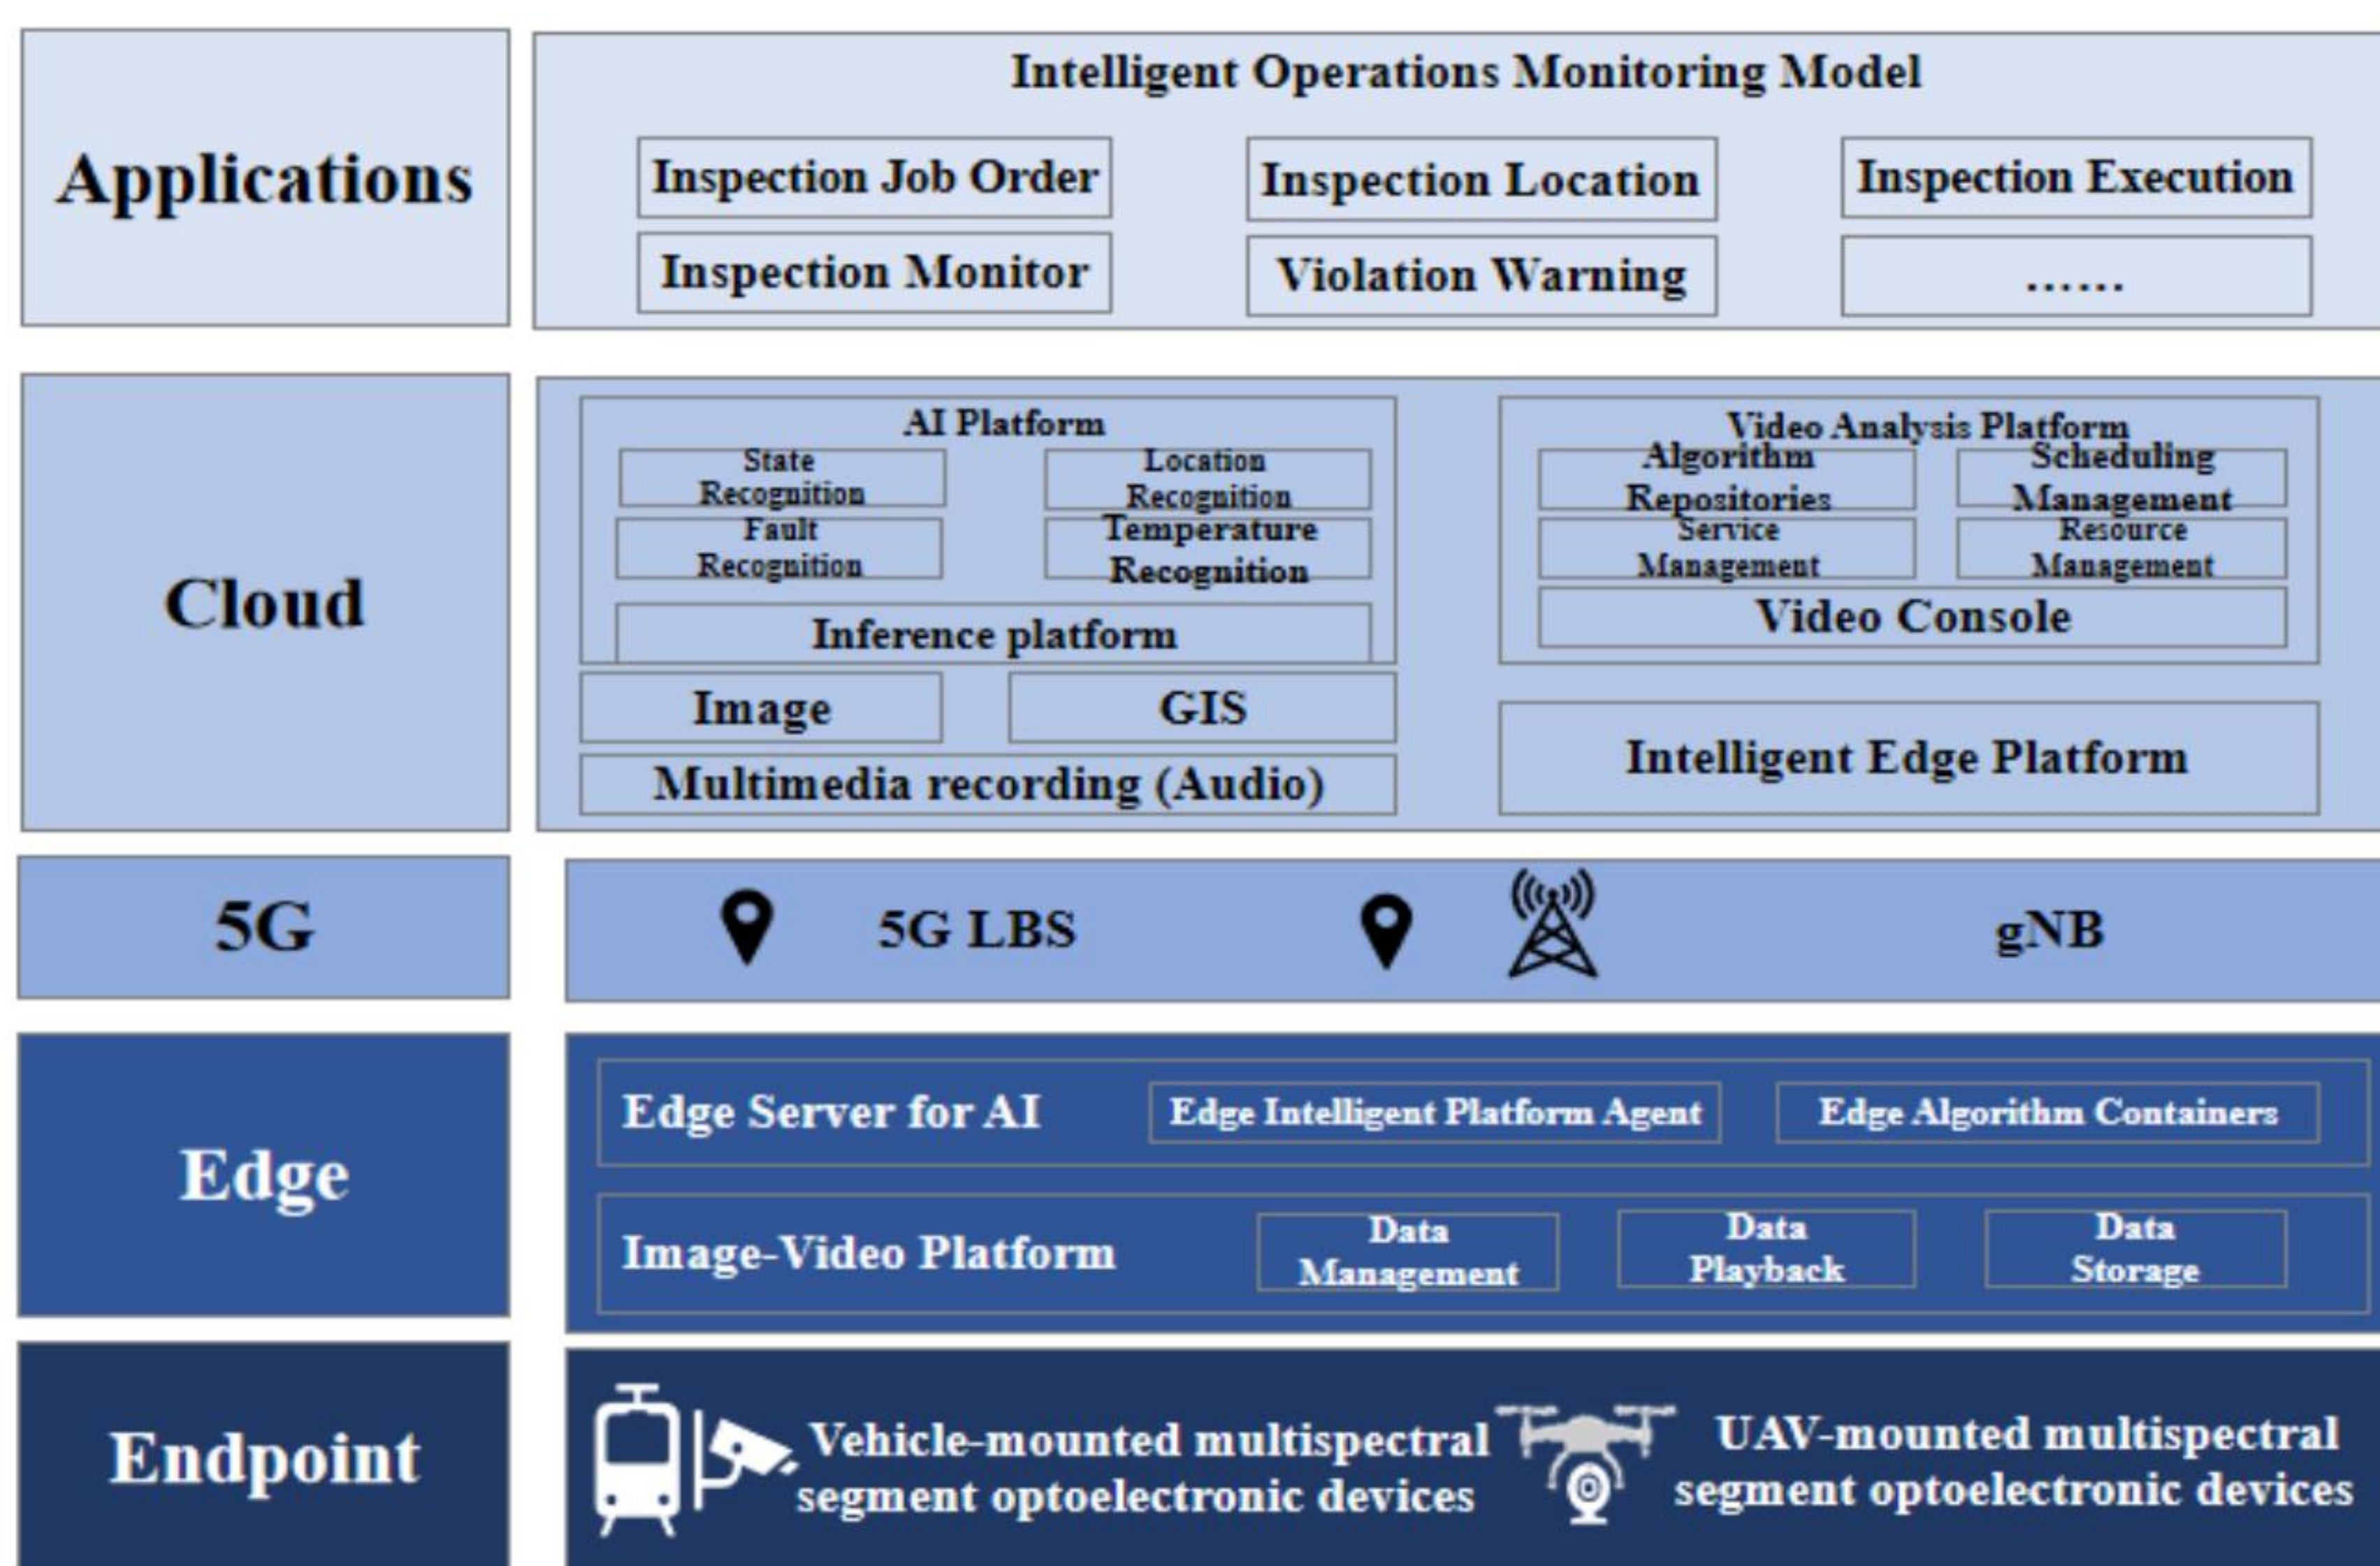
Applications

Intelligent Operations Monitoring Model

Inspection Job Order
Inspection Location
Inspection Execution
Inspection Monitor
Violation Warning
......

Cloud

AI Platform
State Recognition
Location Recognition
Fault Recognition
Temperature Recognition
Inference platform
Image
GIS
Multimedia recording (Audio)

Video Analysis Platform
Algorithm Repositories
Scheduling Management
Service Management
Resource Management
Video Console
Intelligent Edge Platform

5G

5G LBS
gNB

Edge

Edge Server for AI
Edge Intelligent Platform Agent
Edge Algorithm Containers
Image-Video Platform
Data Management
Data Playback
Data Storage

Endpoint

Vehicle-mounted multispectral segment optoelectronic devices
UAV-mounted multispectral segment optoelectronic devices